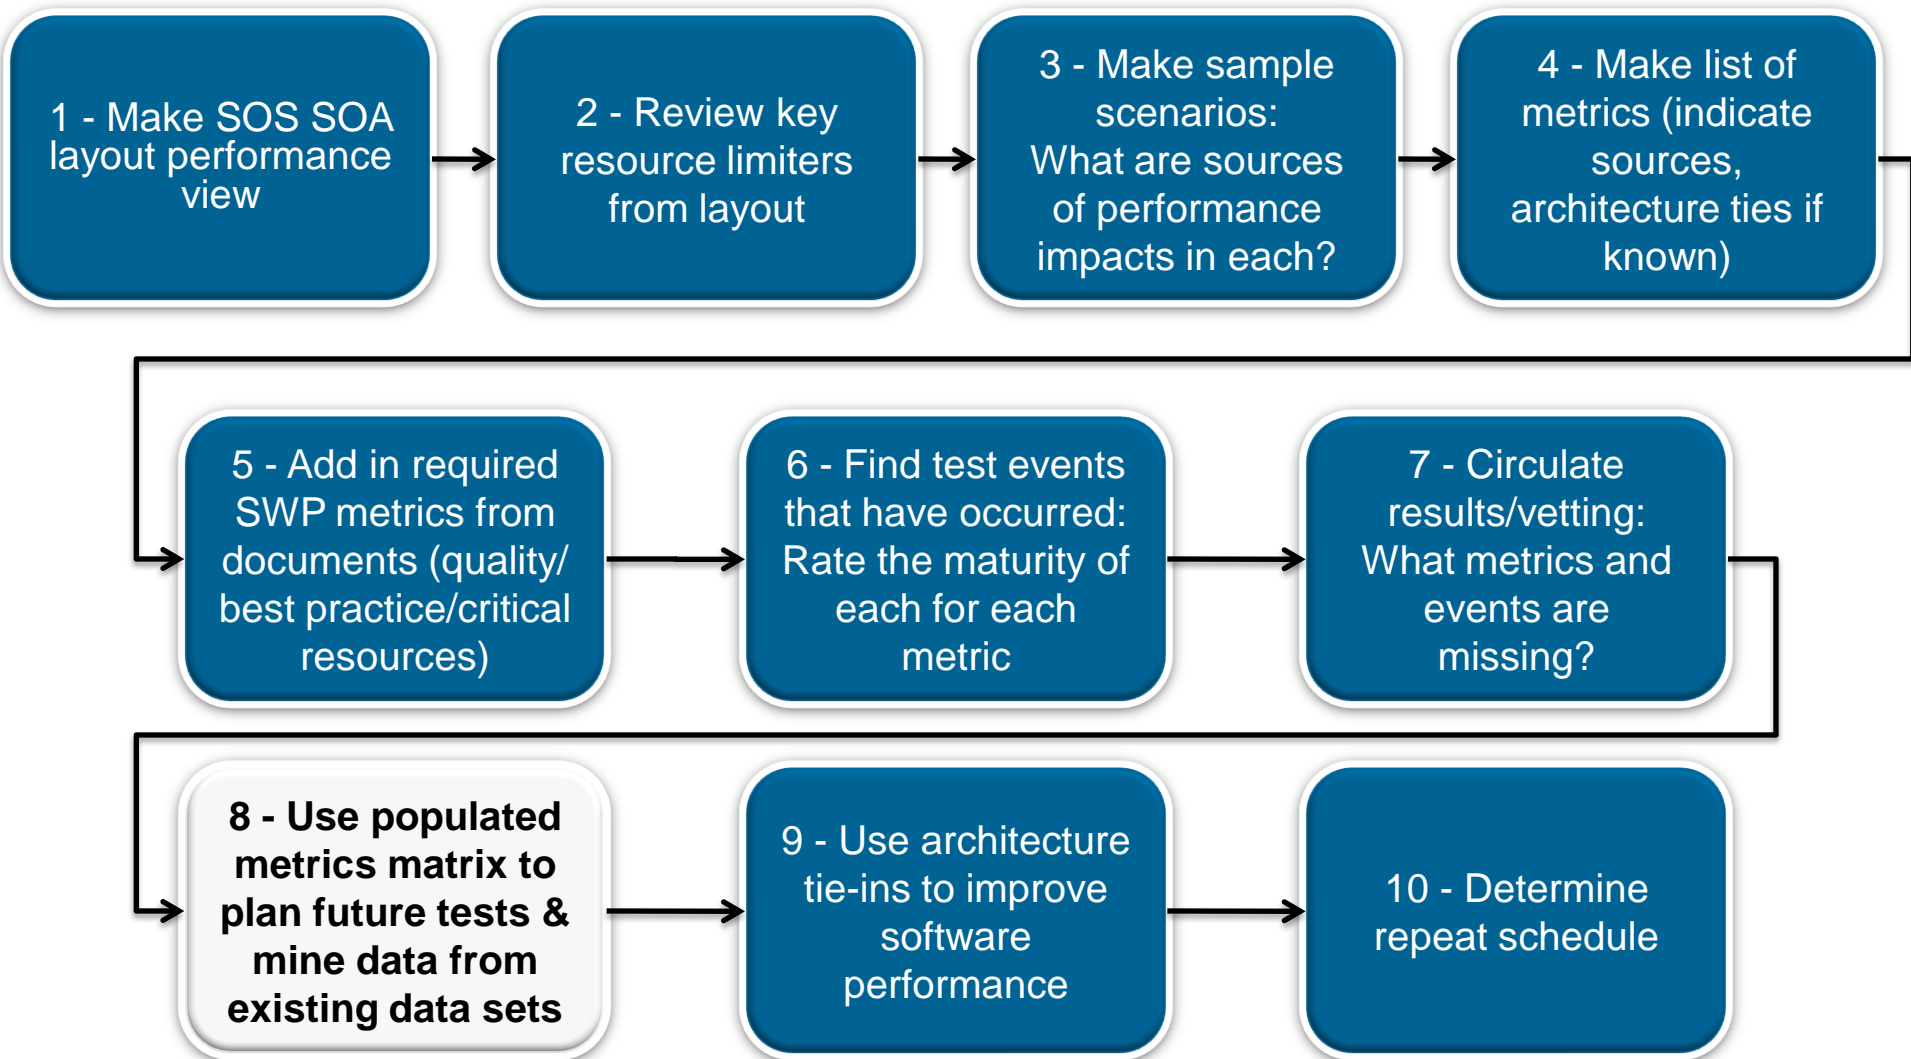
1 - Make SOS SOA layout performance view

2 - Review key resource limiters from layout

3 - Make sample scenarios: What are sources of performance impacts in each?

4 - Make list of metrics (indicate sources, architecture ties if known)

5 - Add in required SWP metrics from documents (quality/ best practice/critical resources)

6 - Find test events that have occurred: Rate the maturity of each for each metric

7 - Circulate results/vetting: What metrics and events are missing?

8 - Use populated metrics matrix to plan future tests & mine data from existing data sets

9 - Use architecture tie-ins to improve software performance

10 - Determine repeat schedule